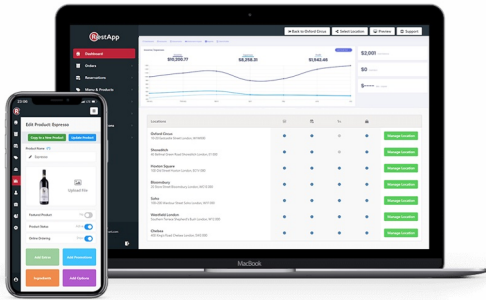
RestApp

Back to Oxford Circus
Select Location
Preview
Support

Dashboard
Orders
Reservations
Menu & Products

$10,200.17
$8,258.31
$1,942.46

$2,001
$0

Locations

Oxford Circus
Manage Location

Shoreditch
Manage Location

Hoxton Square
Manage Location

Bloomsbury
Manage Location

Soho
Manage Location

Westfield London
Manage Location

Chelsea
Manage Location

MacBook

Edit Product: Espresso
Copy to a New Product
Update Product
Product Name
Espresso
Upload File
Featured Product
Product Status
Online Ordering
Add Extras
Add Promotions
Ingredients
Add Options